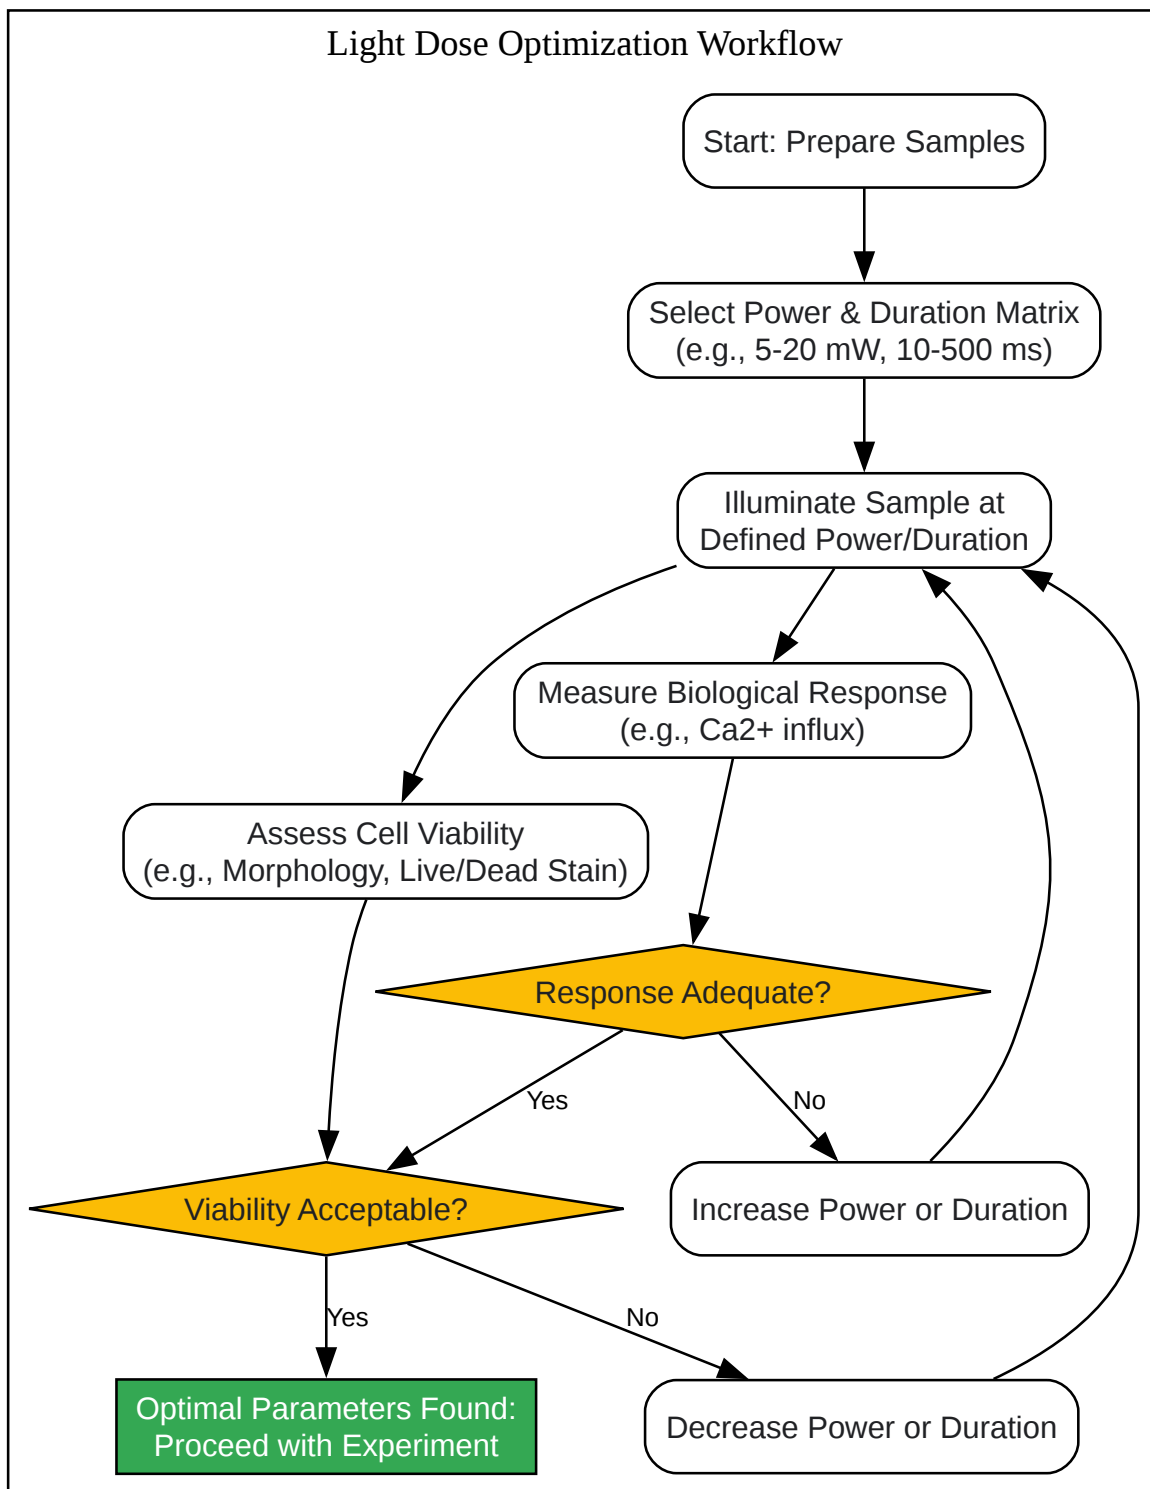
Light Dose Optimization Workflow

Start: Prepare Samples

Select Power & Duration Matrix (e.g., 5-20 mW, 10-500 ms)

Illuminate Sample at Defined Power/Duration

Measure Biological Response (e.g., Ca2+ influx)

Assess Cell Viability (e.g., Morphology, Live/Dead Stain)

Response Adequate?

Yes

No

Viability Acceptable?

Increase Power or Duration

Yes

No

Optimal Parameters Found: Proceed with Experiment

Decrease Power or Duration